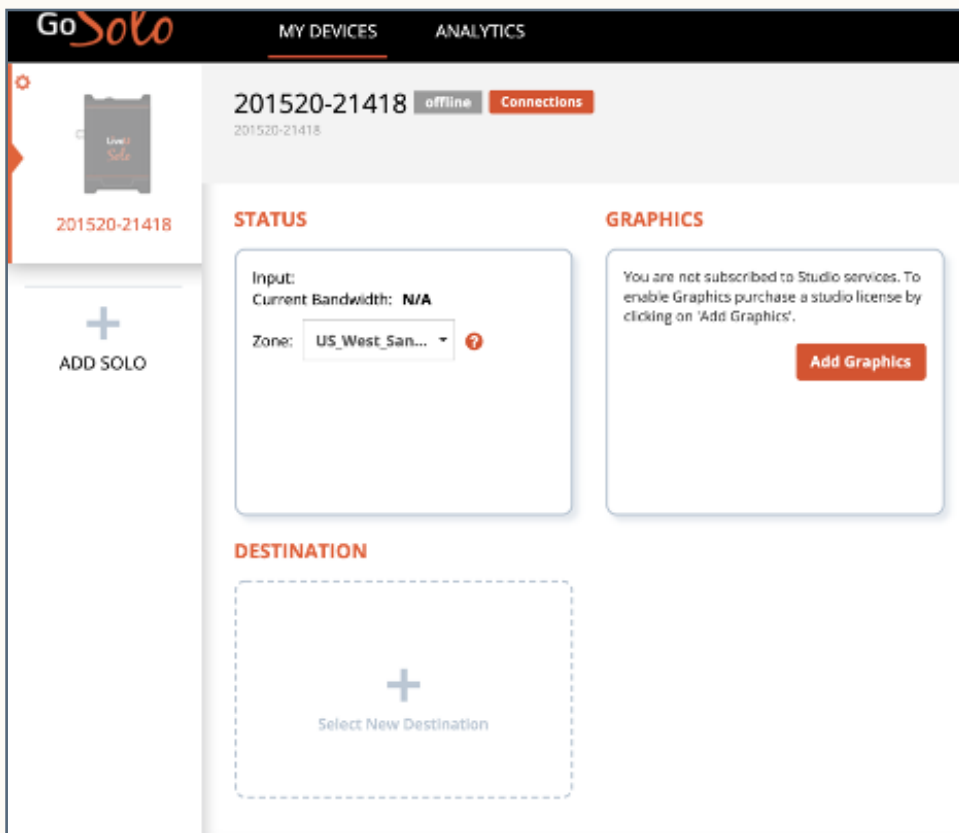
GoSolo

MY DEVICES

ANALYTICS

LiveU
Solo

201520-21418

+
ADD SOLO

201520-21418 offline Connections
201520-21418

STATUS

Input:
Current Bandwidth: N/A

Zone: US_West_San...

GRAPHICS

You are not subscribed to Studio services. To enable Graphics purchase a studio license by clicking on 'Add Graphics'.

Add Graphics

DESTINATION

+
Select New Destination